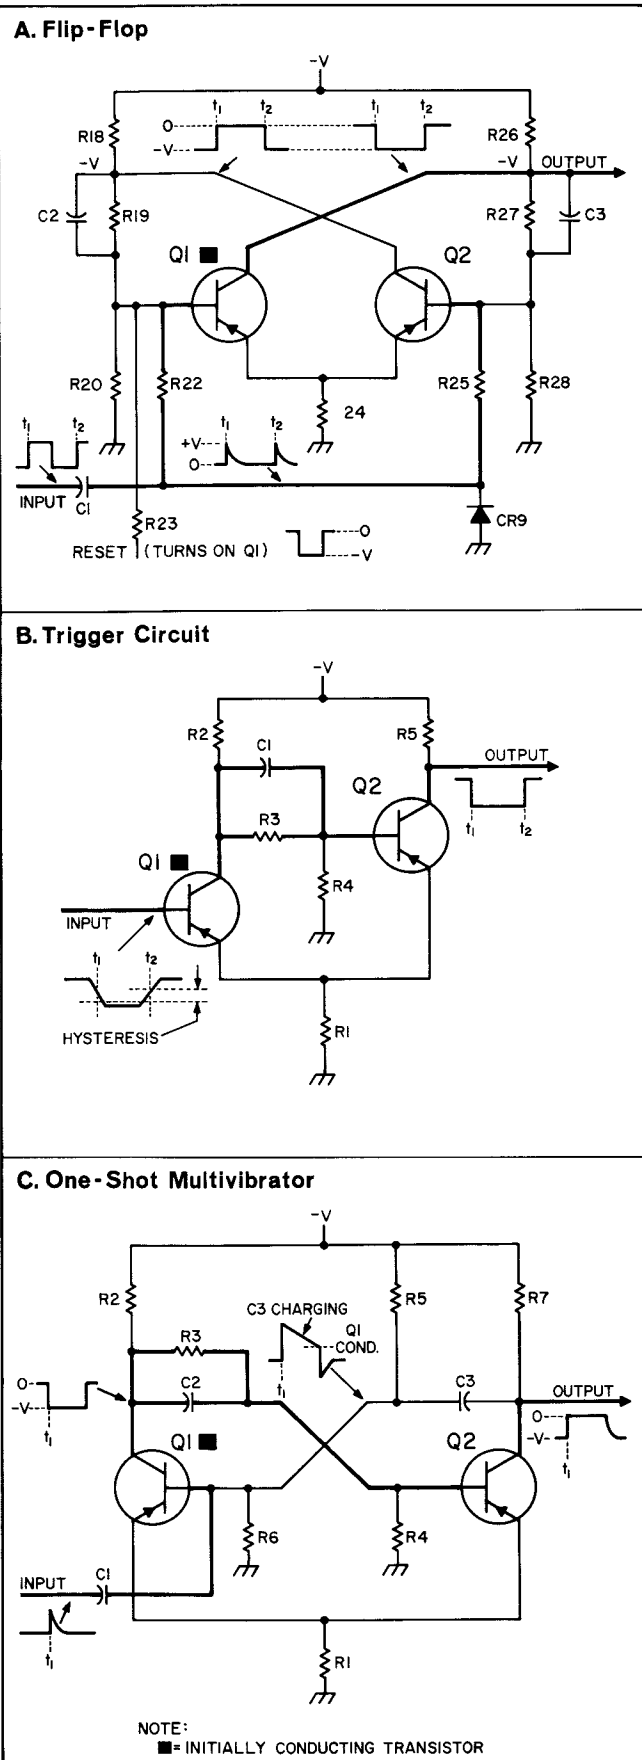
A. Flip-Flop

-V

R18

0
-V
$t_1$ $t_2$ $t_1$ $t_2$

R26

-V

-V

OUTPUT

C2

R19

R27

C3

Q1 ■

Q2

R20

R22

24

R25

R28

$t_1$ $t_2$

+V
0
$t_1$ $t_2$

INPUT

C1

R23

RESET (TURNS ON Q1)

0
V

CR9

B. Trigger Circuit

-V

R2

C1

R5

OUTPUT

Q2

R3

$t_1$ $t_2$

Q1 ■

R4

INPUT

$t_1$ $t_2$

HYSTERESIS

R1

C. One-Shot Multivibrator

-V

R2

C3 CHARGING

R5

R7

R3

Q1 COND.

0
-V
$t_1$

C2

$t_1$

C3

OUTPUT

0
-V
$t_1$

Q1 ■

Q2

R6

R4

INPUT

C1

$t_1$

R1

NOTE:
■= INITIALLY CONDUCTING TRANSISTOR